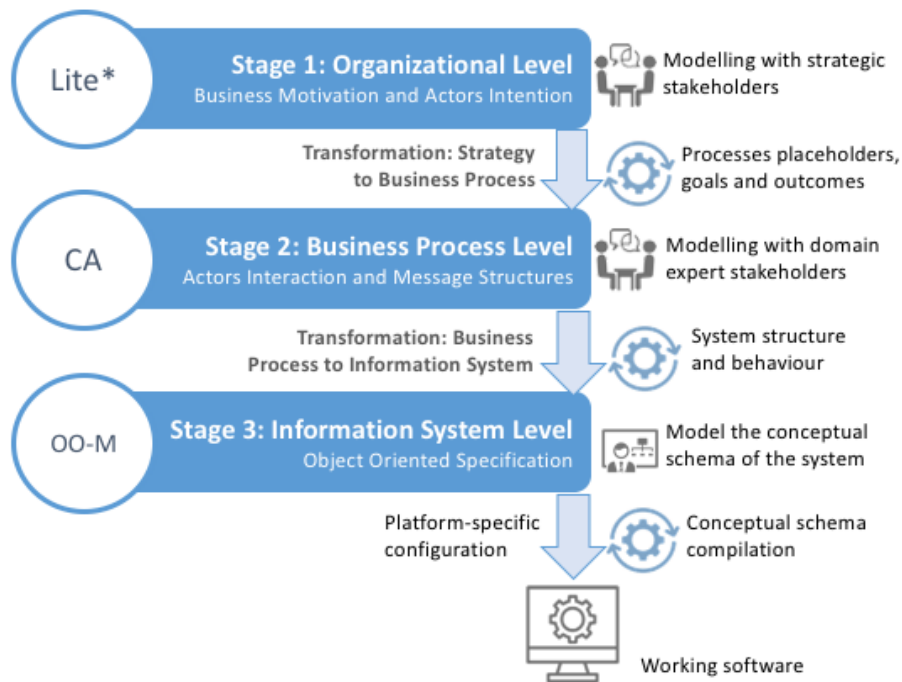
Lite*

Stage 1: Organizational Level
Business Motivation and Actors Intention

Modelling with strategic stakeholders

Transformation: Strategy to Business Process

Processes placeholders, goals and outcomes

CA

Stage 2: Business Process Level
Actors Interaction and Message Structures

Modelling with domain expert stakeholders

Transformation: Business Process to Information System

System structure and behaviour

OO-M

Stage 3: Information System Level
Object Oriented Specification

Model the conceptual schema of the system

Platform-specific configuration

Conceptual schema compilation

Working software